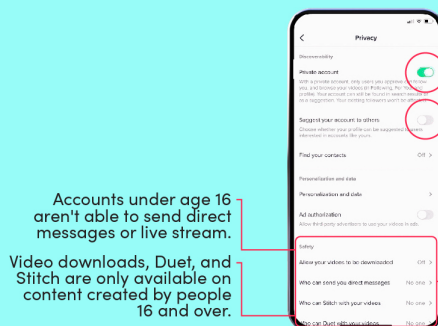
Privacy

Discoverability

Private account

With a private account, only users you approve can follow you, and browse your videos. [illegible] Following. For your profile. Your account can still be found in search results or to a suggestion. Your existing followers won't be affected.

Suggest your account to others

Choose whether your profile can be suggested to users interested in accounts like yours.

Find your contacts Off >

Personalization and data

Personalization and data >

Ad authorization

Allow third-party advertisers to use your videos in ads.

Safety

Allow your videos to be downloaded Off >

Who can send you direct messages No one >

Who can Stitch with your videos No one >

Who can Duet with your videos No one

Accounts under age 16 aren't able to send direct messages or live stream.

Video downloads, Duet, and Stitch are only available on content created by people 16 and over.